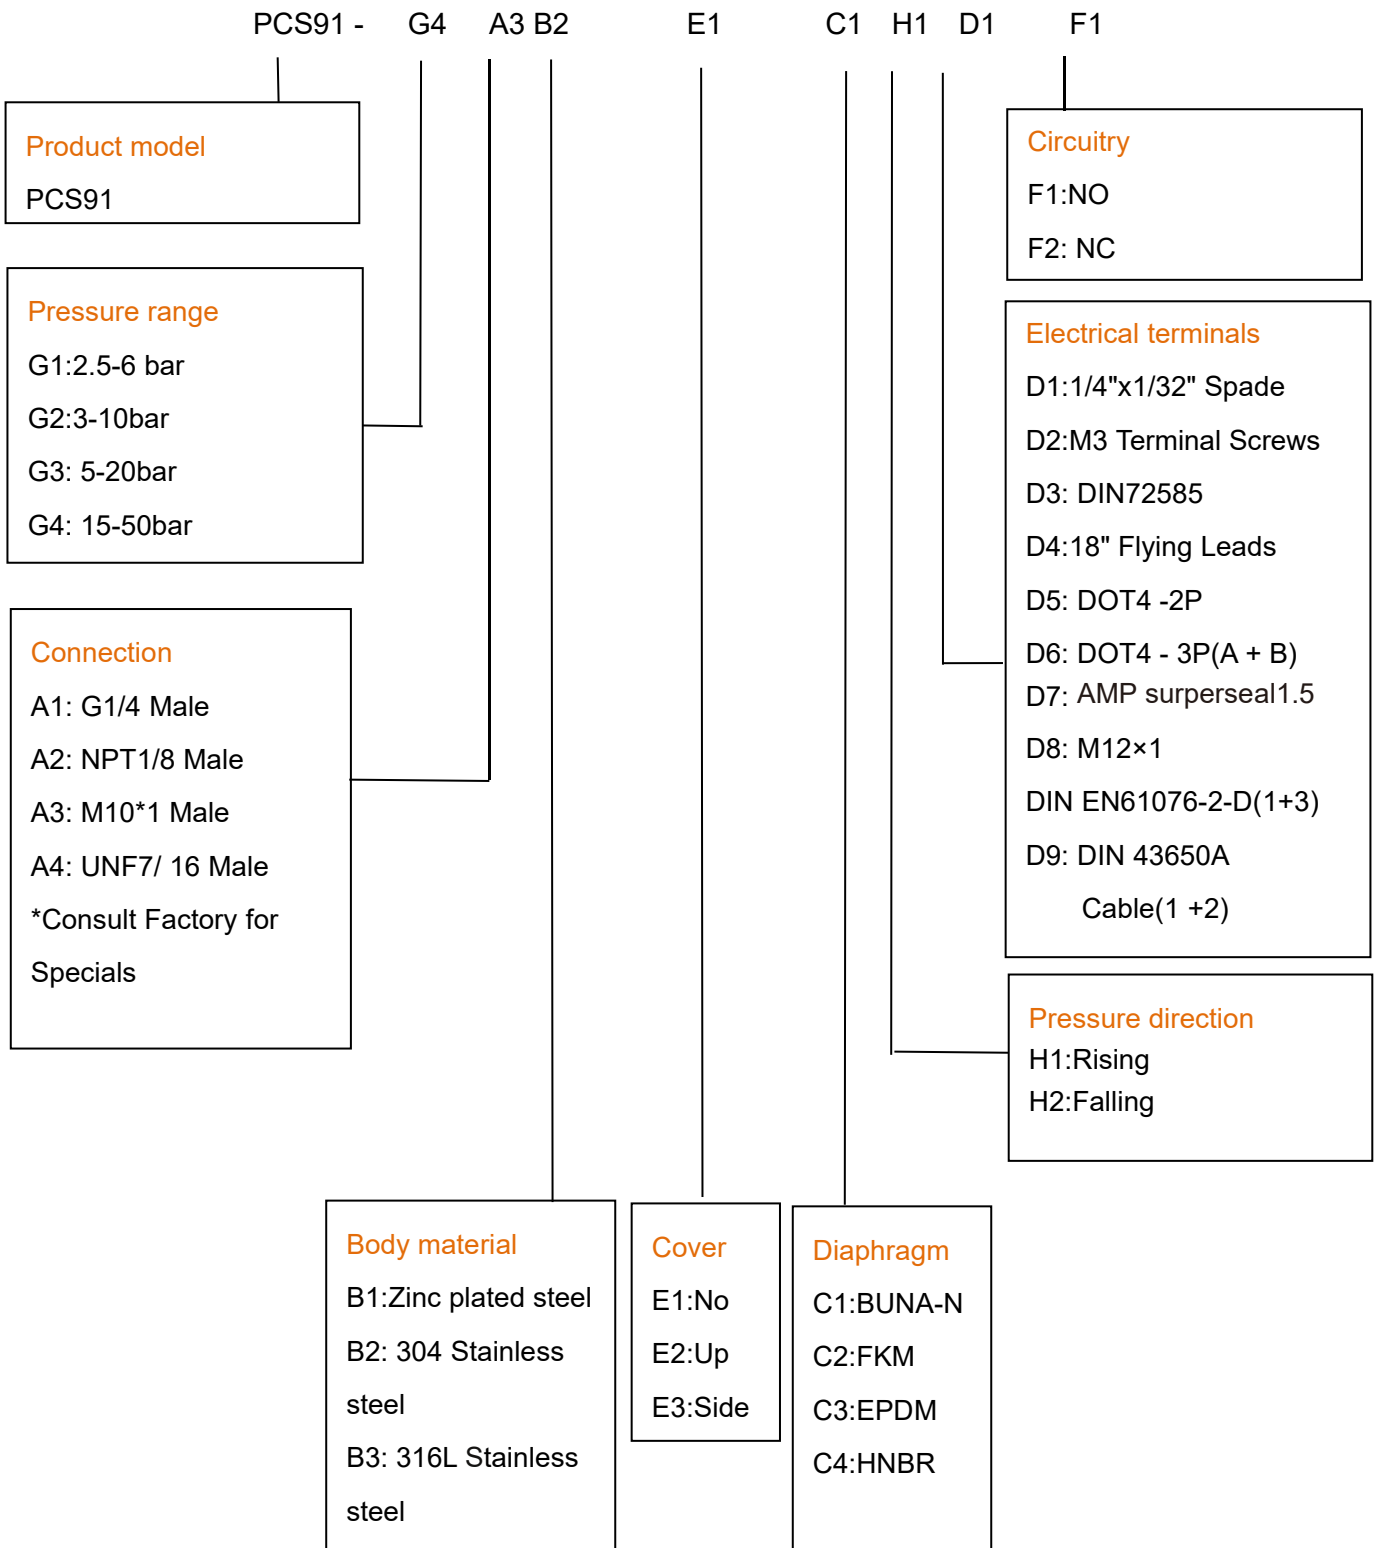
PCS91 - G4 A3 B2 E1 C1 H1 D1 F1

Product model
PCS91

Pressure range
G1:2.5-6 bar
G2:3-10bar
G3: 5-20bar
G4: 15-50bar

Connection
A1: G1/4 Male
A2: NPT1/8 Male
A3: M10*1 Male
A4: UNF7/ 16 Male
*Consult Factory for Specials

Circuitry
F1:NO
F2: NC

Electrical terminals
D1:1/4"x1/32" Spade
D2:M3 Terminal Screws
D3: DIN72585
D4:18" Flying Leads
D5: DOT4 -2P
D6: DOT4 - 3P(A + B)
D7: AMP surperseal1.5
D8: M12×1
DIN EN61076-2-D(1+3)
D9: DIN 43650A
Cable(1 +2)

Pressure direction
H1:Rising
H2:Falling

Body material
B1:Zinc plated steel
B2: 304 Stainless steel
B3: 316L Stainless steel

Cover
E1:No
E2:Up
E3:Side

Diaphragm
C1:BUNA-N
C2:FKM
C3:EPDM
C4:HNBR